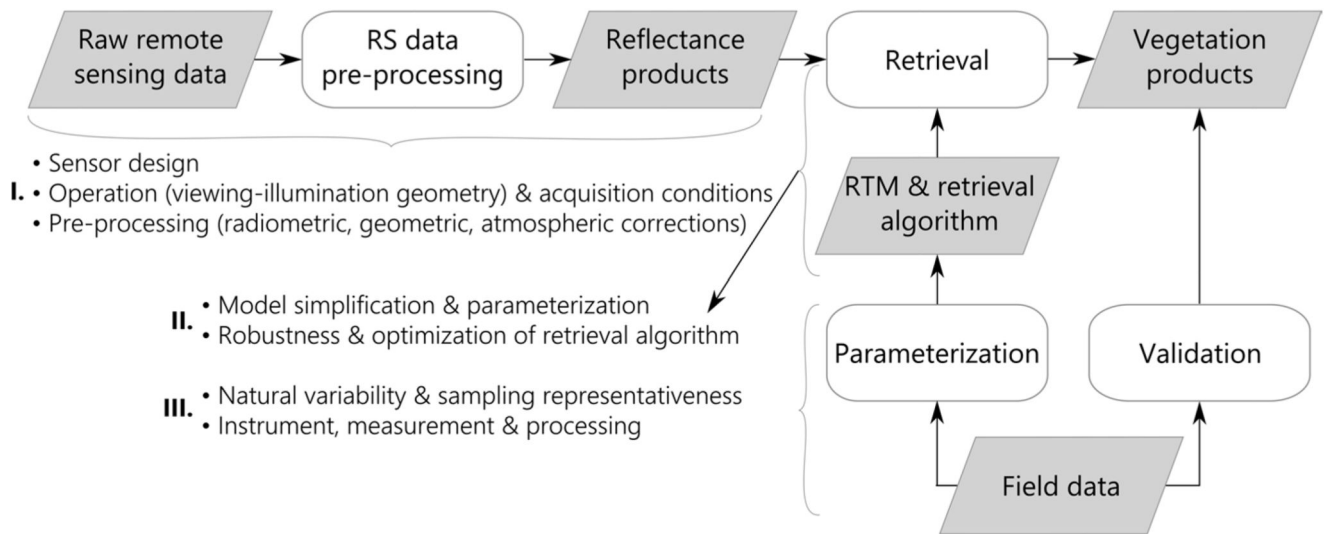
Raw remote sensing data

RS data pre-processing

Reflectance products

Retrieval

Vegetation products

I. • Sensor design
• Operation (viewing-illumination geometry) & acquisition conditions
• Pre-processing (radiometric, geometric, atmospheric corrections)

RTM & retrieval algorithm

II. • Model simplification & parameterization
• Robustness & optimization of retrieval algorithm

Parameterization

Validation

III. • Natural variability & sampling representativeness
• Instrument, measurement & processing

Field data